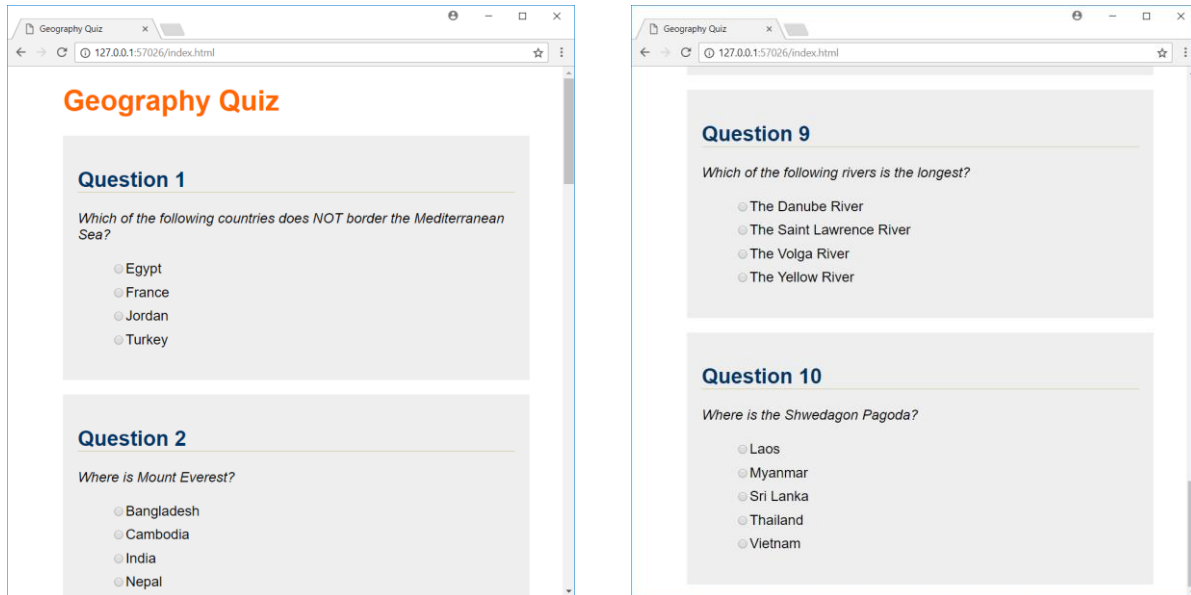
Geography Quiz ×

127.0.0.1:57026/index.html

Geography Quiz

Question 1

Which of the following countries does NOT border the Mediterranean Sea?

Egypt
France
Jordan
Turkey

Question 2

Where is Mount Everest?

Bangladesh
Cambodia
India
Nepal

Geography Quiz ×

127.0.0.1:57026/index.html

Question 9

Which of the following rivers is the longest?

The Danube River
The Saint Lawrence River
The Volga River
The Yellow River

Question 10

Where is the Shwedagon Pagoda?

Laos
Myanmar
Sri Lanka
Thailand
Vietnam